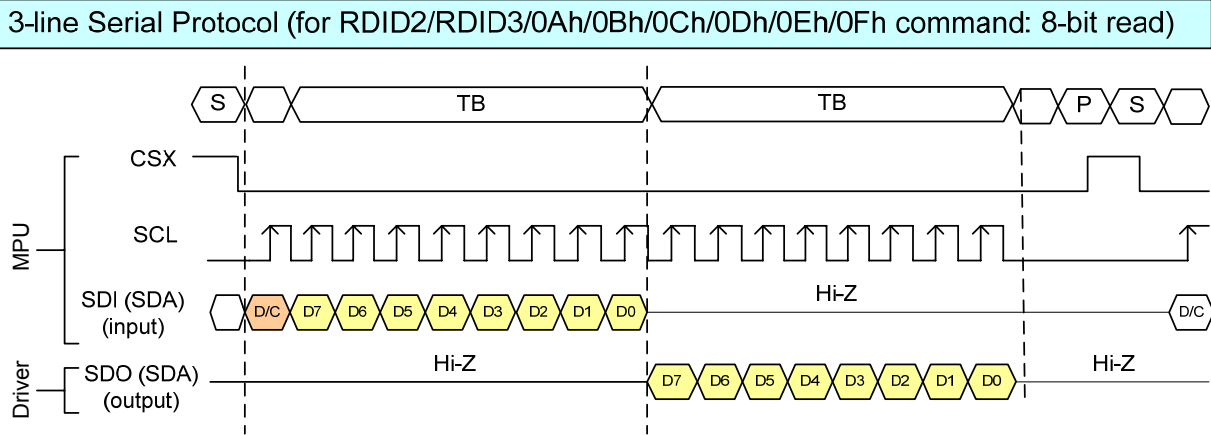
3-line Serial Protocol (for RDID2/RDID3/0Ah/0Bh/0Ch/0Dh/0Eh/0Fh command: 8-bit read)

S TB TB P S

MPU

CSX

SCL

SDI (SDA) (input)

D/C D7 D6 D5 D4 D3 D2 D1 D0

Hi-Z

D/C

Driver

SDO (SDA) (output)

Hi-Z

D7 D6 D5 D4 D3 D2 D1 D0

Hi-Z